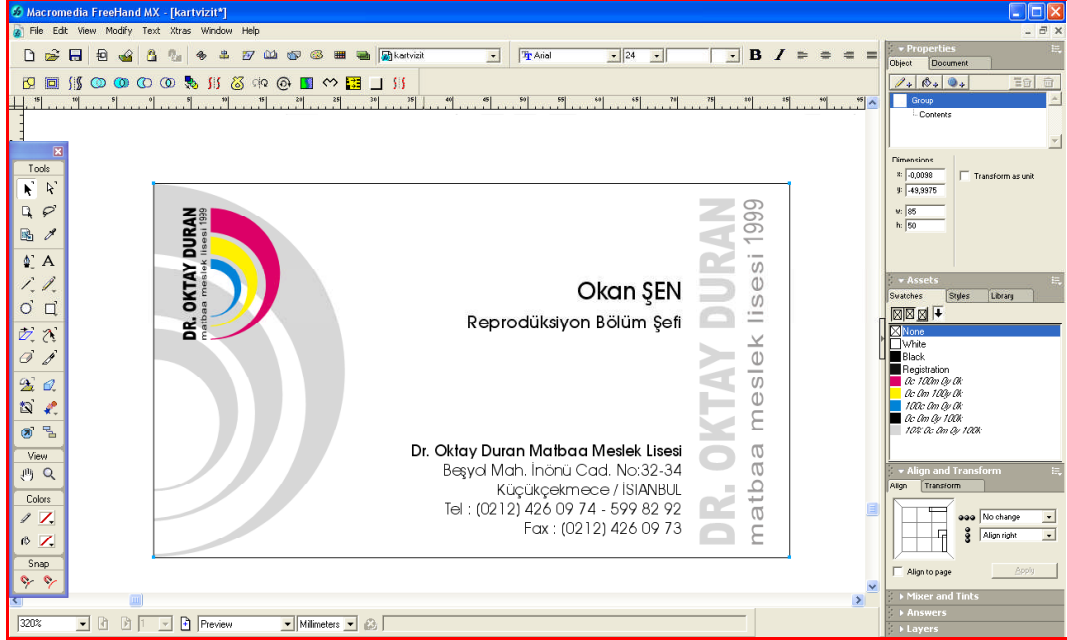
Macromedia FreeHand MX - [kartvizit*]

File Edit View Modify Text Xtras Window Help

kartvizit

Arial 24

B I

Properties
Object Document
Group
Contents
Dimensions
x: -0,0098
y: -49,9975
w: 85
h: 50
Transform as unit

Assets
Swatches Styles Library
None
White
Black
Registration
0c 100m 0y 0k
0c 0m 100y 0k
100c 0m 0y 0k
0c 0m 0y 100k
10% 0c 0m 0y 100k

Align and Transform
Align Transform
No change
Align right
Align to page
Apply

Mixer and Tints
Answers
Layers

Tools
View
Colors
Snap

DR. OKTAY DURAN
matbaa meslek lisesi 1999

Okan ŞEN
Reprodüksiyon Bölüm Şefi

Dr. Oktay Duran Matbaa Meslek Lisesi
Beşyol Mah. İnönü Cad. No:32-34
Küçükçekmece / İSTANBUL
Tel : (0212) 426 09 74 - 599 82 92
Fax : (0212) 426 09 73

DR. OKTAY DURAN
matbaa meslek lisesi 1999

320% 1 Preview Millimeters